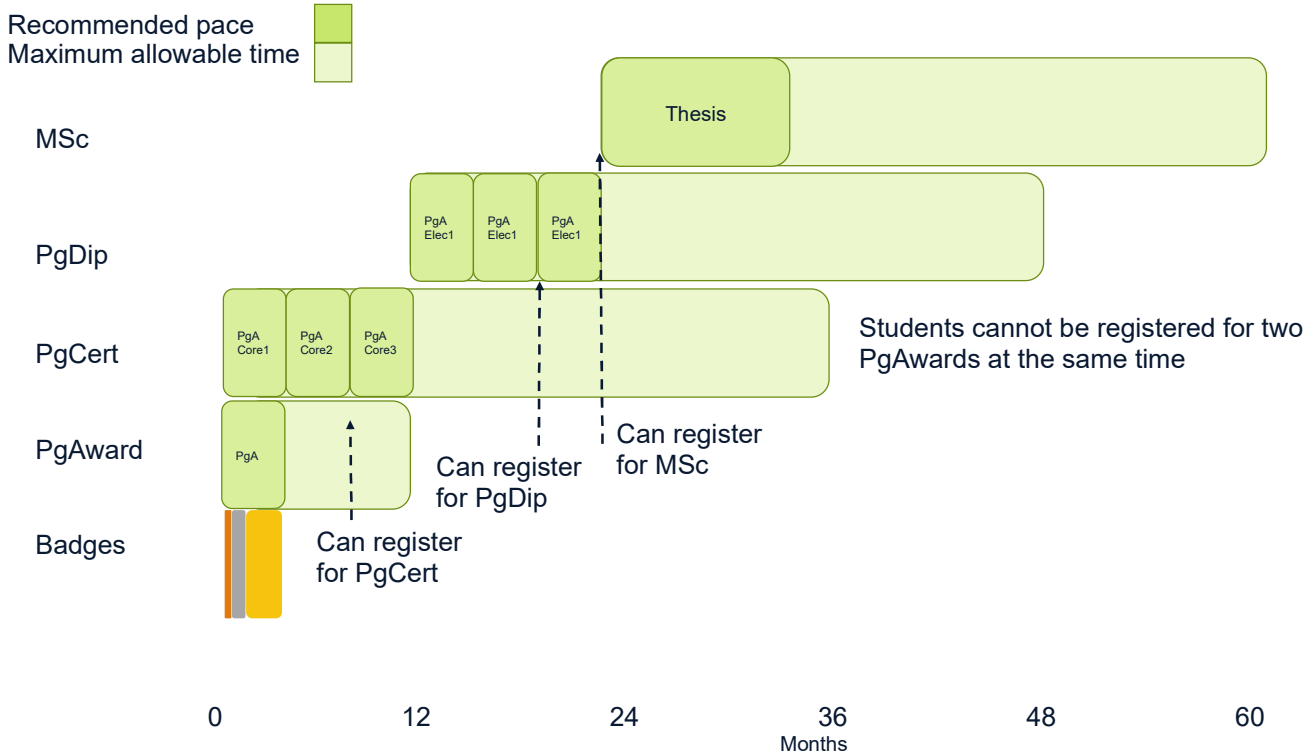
Recommended pace
Maximum allowable time

MSc

Thesis

PgDip

PgA Elec1

PgA Elec1

PgA Elec1

PgCert

PgA Core1

PgA Core2

PgA Core3

Students cannot be registered for two PgAwards at the same time

PgAward

PgA

Badges

Can register for PgCert

Can register for PgDip

Can register for MSc

0
12
24
36
48
60
Months